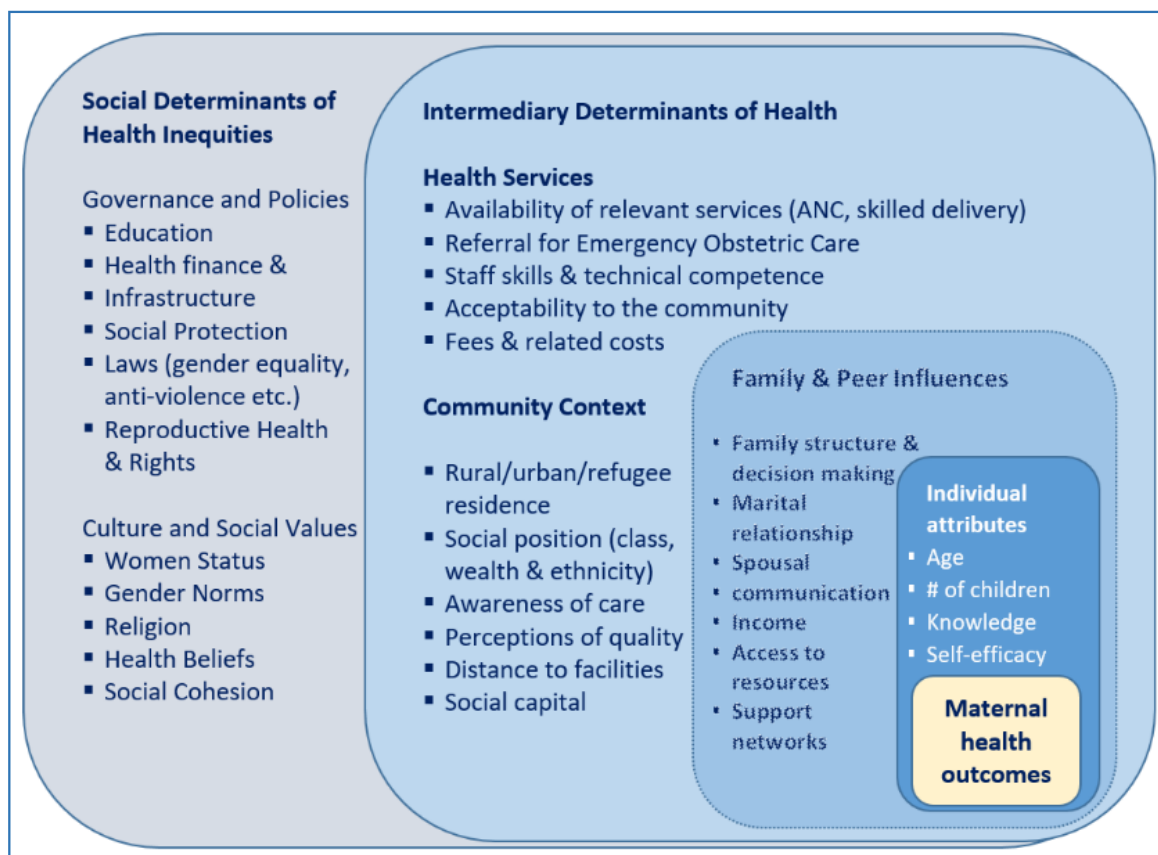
Social Determinants of Health Inequities

Governance and Policies
- Education
- Health finance &
- Infrastructure
- Social Protection
- Laws (gender equality, anti-violence etc.)
- Reproductive Health & Rights

Culture and Social Values
- Women Status
- Gender Norms
- Religion
- Health Beliefs
- Social Cohesion

Intermediary Determinants of Health

Health Services
- Availability of relevant services (ANC, skilled delivery)
- Referral for Emergency Obstetric Care
- Staff skills & technical competence
- Acceptability to the community
- Fees & related costs

Community Context
- Rural/urban/refugee residence
- Social position (class, wealth & ethnicity)
- Awareness of care
- Perceptions of quality
- Distance to facilities
- Social capital

Family & Peer Influences
- Family structure & decision making
- Marital relationship
- Spousal communication
- Income
- Access to resources
- Support networks

Individual attributes
- Age
- # of children
- Knowledge
- Self-efficacy

Maternal health outcomes